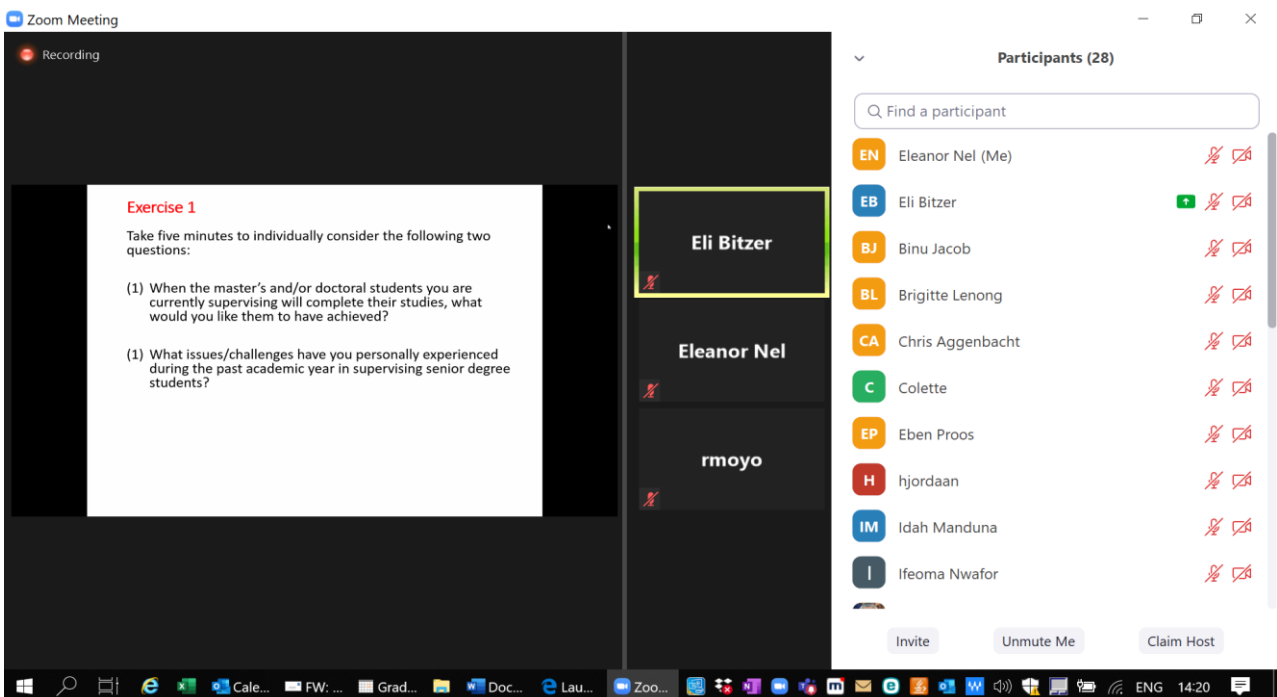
Zoom Meeting

Recording

Exercise 1

Take five minutes to individually consider the following two questions:

(1) When the master's and/or doctoral students you are currently supervising will complete their studies, what would you like them to have achieved?

(1) What issues/challenges have you personally experienced during the past academic year in supervising senior degree students?

Eli Bitzer

Eleanor Nel

rmoyo

Participants (28)

Find a participant

EN Eleanor Nel (Me)

EB Eli Bitzer

BJ Binu Jacob

BL Brigitte Lenong

CA Chris Aggenbacht

C Colette

EP Eben Proos

H hjordaan

IM Idah Manduna

I Ifeoma Nwafor

Invite

Unmute Me

Claim Host

Cale...

FW: ...

Grad...

Doc...

Lau...

Zoo...

ENG

14:20